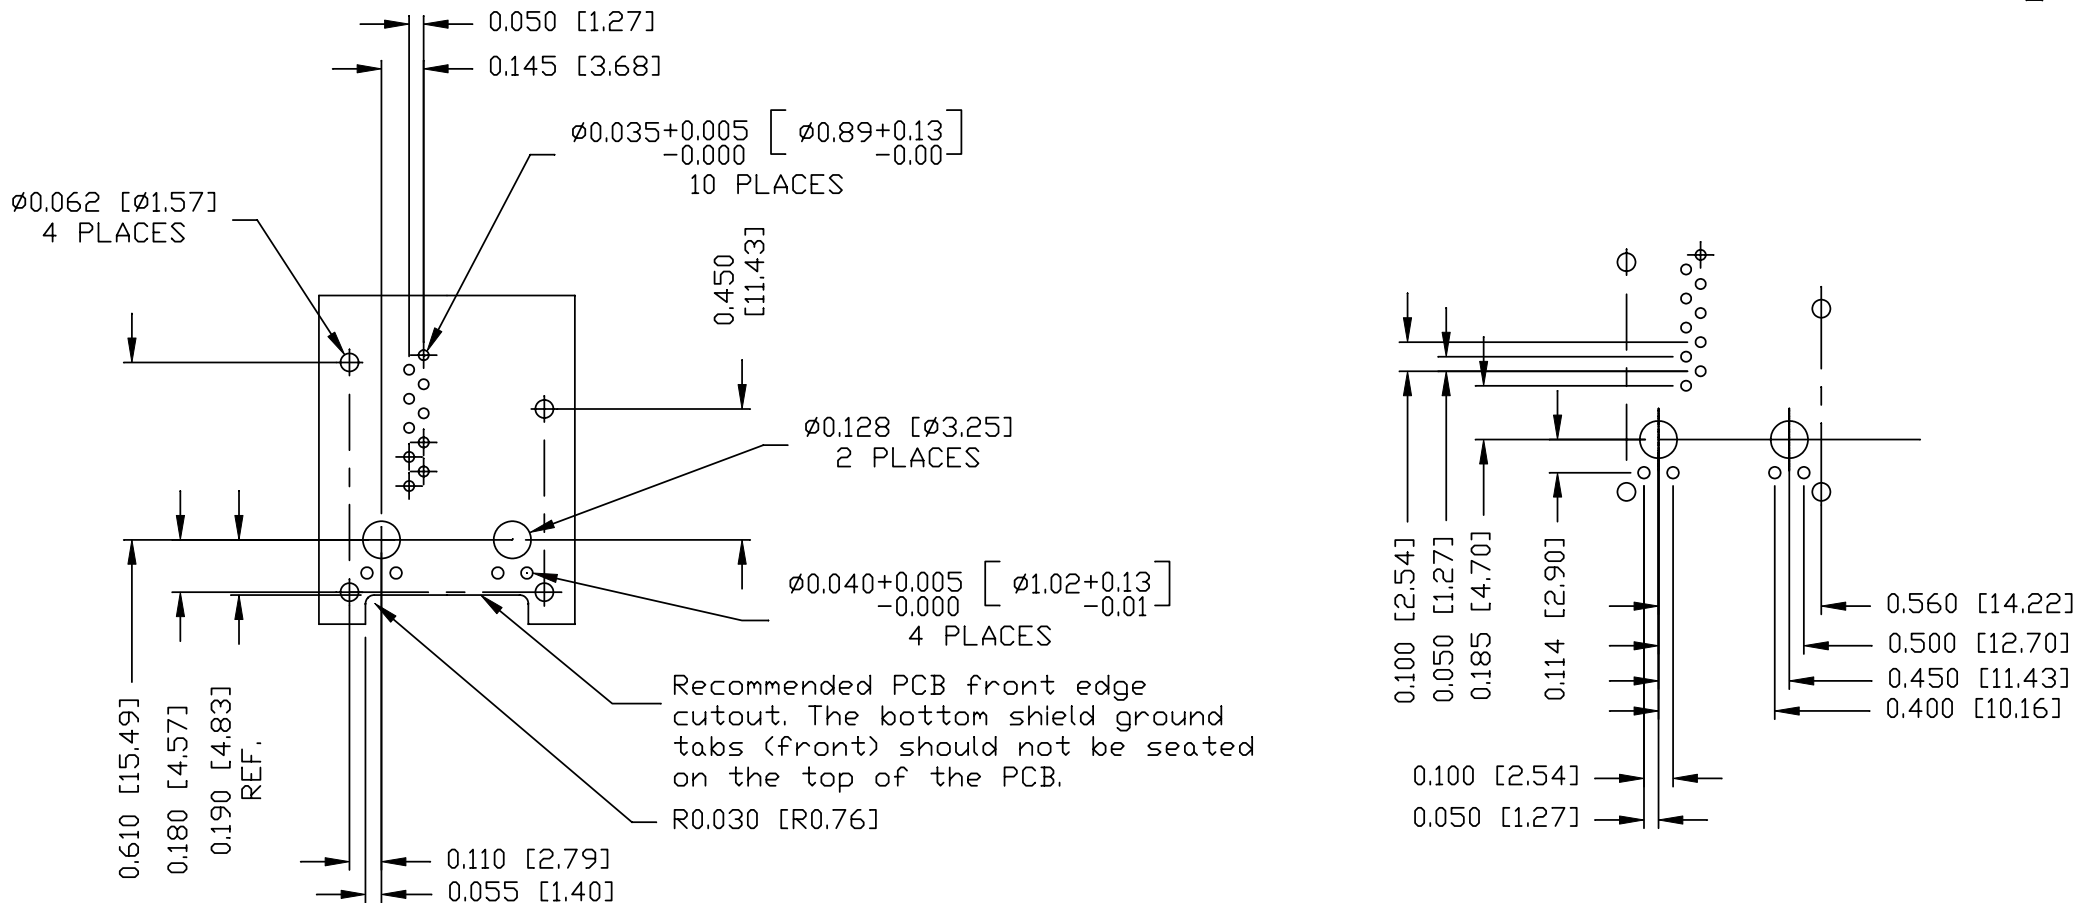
0.050 [1.27]
0.145 [3.68]

ø0.035$^{+0.005}_{-0.000}$ [ø0.89$^{+0.13}_{-0.00}$]
10 PLACES

ø0.062 [ø1.57]
4 PLACES

0.450 [11.43]

ø0.128 [ø3.25]
2 PLACES

ø0.040$^{+0.005}_{-0.000}$ [ø1.02$^{+0.13}_{-0.01}$]
4 PLACES

Recommended PCB front edge cutout. The bottom shield ground tabs (front) should not be seated on the top of the PCB.

R0.030 [R0.76]

0.610 [15.49]
0.180 [4.57]
0.190 [4.83] REF.

0.110 [2.79]
0.055 [1.40]

0.100 [2.54]
0.050 [1.27]
0.185 [4.70]
0.114 [2.90]

0.560 [14.22]
0.500 [12.70]
0.450 [11.43]
0.400 [10.16]

0.100 [2.54]
0.050 [1.27]